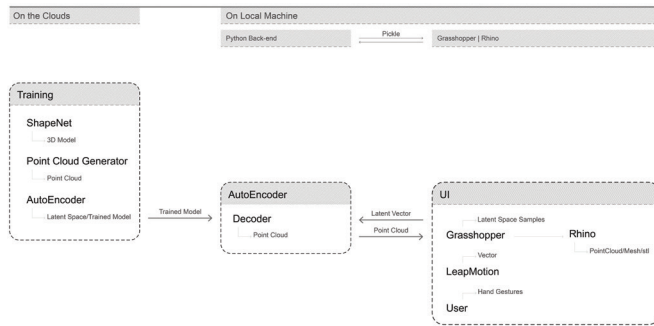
On the Clouds

On Local Machine

Python Back-end

Pickle

Grasshopper | Rhino

Training

ShapeNet

3D Model

Point Cloud Generator

Point Cloud

AutoEncoder

Latent Space/Trained Model

Trained Model

AutoEncoder

Decoder

Point Cloud

Latent Vector

Point Cloud

UI

Latent Space Samples

Grasshopper

Rhino

PointCloud/Mesh/stl

Vector

LeapMotion

Hand Gestures

User